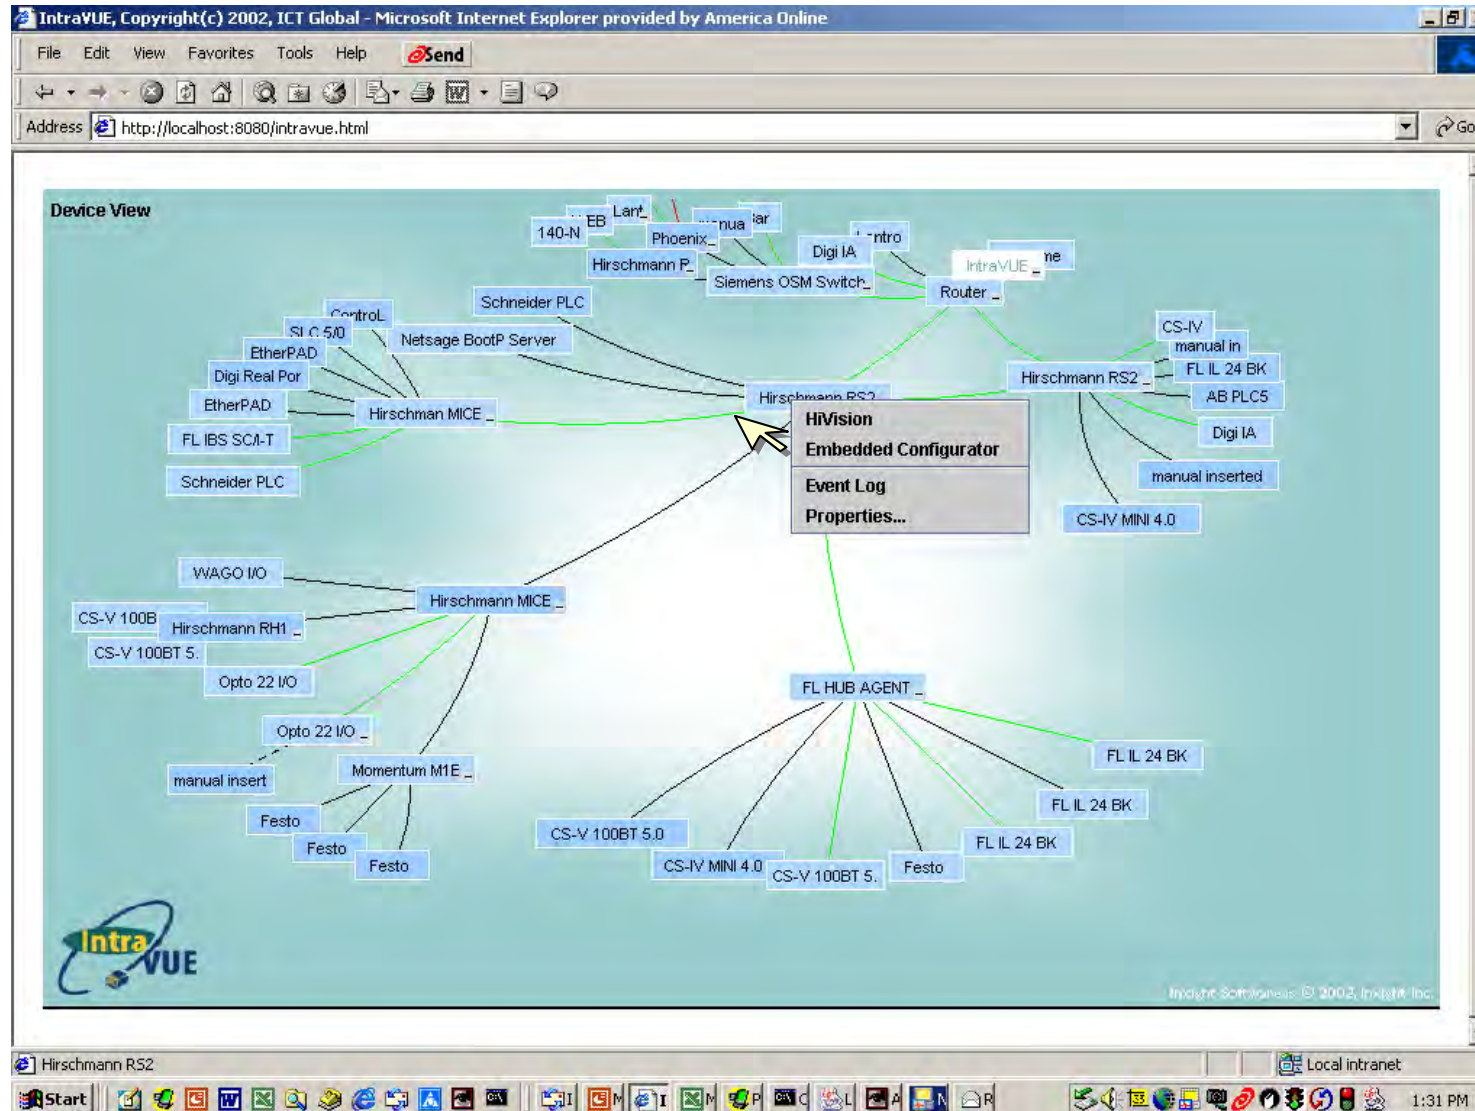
IntraVUE, Copyright(c) 2002, ICT Global - Microsoft Internet Explorer provided by America Online

File Edit View Favorites Tools Help Send

Address http://localhost:8080/intravue.html Go

Device View

140-N EB Lant Phoenix nua ar Hirschmann P Digi IA ntro Siemens OSM Switch IntraVUE ne Router

Schneider PLC
ControL
SLC 5/0
Netsage BootP Server
EtherPAD
Digi Real Por
EtherPAD
Hirschman MICE
FL IBS SCA-T
Schneider PLC

Hirschmann RS2
HiVision
Embedded Configurator
Event Log
Properties...

CS-IV
manual in
FL IL 24 BK
Hirschmann RS2
AB PLC5
Digi IA
manual inserted
CS-IV MINI 4.0

WAGO I/O
Hirschmann MICE
CS-V 100B
Hirschmann RH1
CS-V 100BT 5.
Opto 22 I/O
Opto 22 I/O
manual insert
Momentum M1E
Festo
Festo
Festo

FL HUB AGENT
FL IL 24 BK
FL IL 24 BK
FL IL 24 BK
CS-V 100BT 5.0
CS-IV MINI 4.0
CS-V 100BT 5.
Festo

IntraVUE

Insight Softworks © 2002, Insight Inc.

Hirschmann RS2
Local intranet
Start
1:31 PM